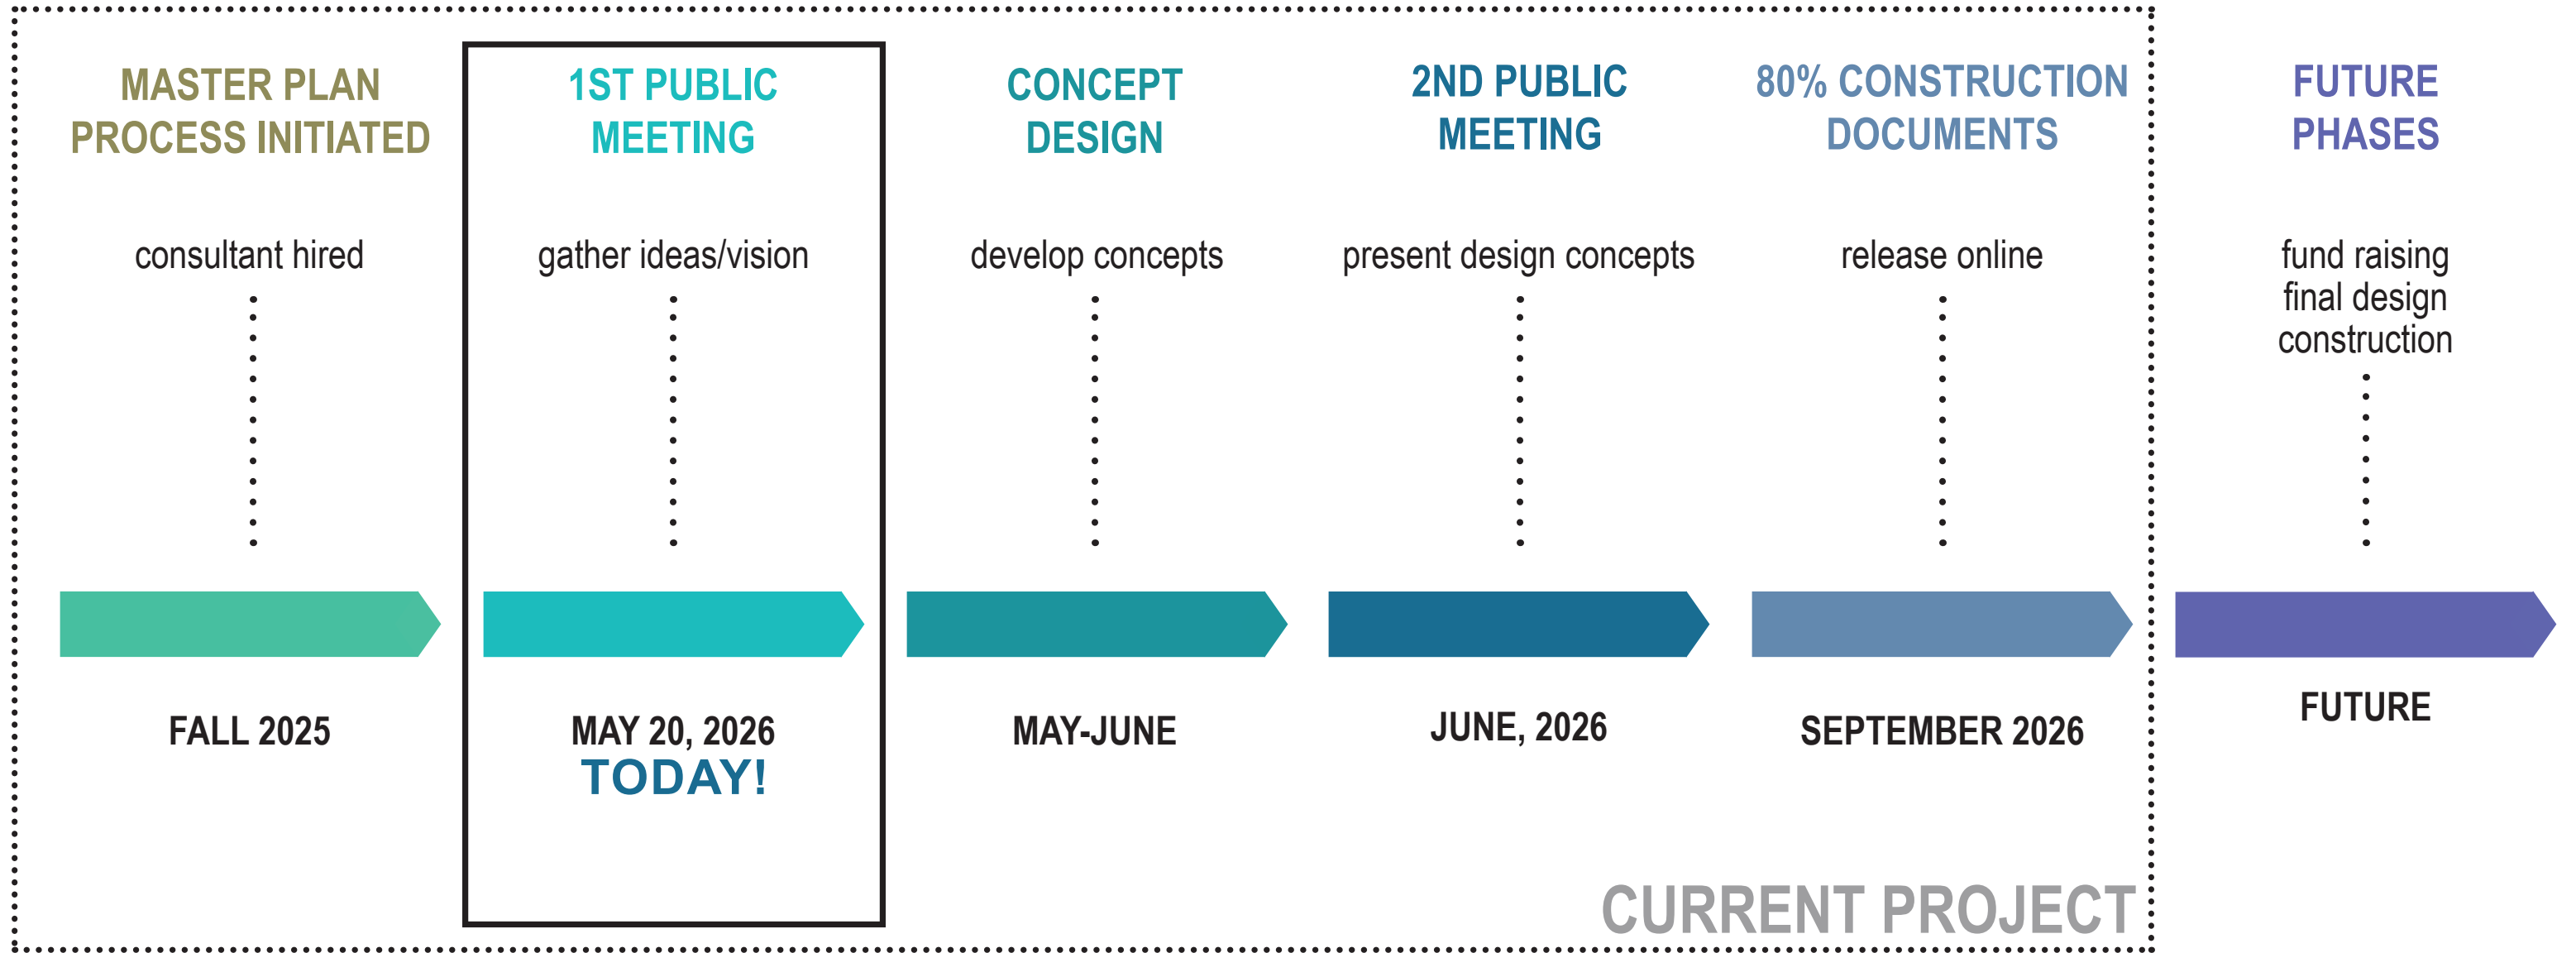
MASTER PLAN PROCESS INITIATED

consultant hired

FALL 2025

1ST PUBLIC MEETING

gather ideas/vision

MAY 20, 2026
TODAY!

CONCEPT DESIGN

develop concepts

MAY-JUNE

2ND PUBLIC MEETING

present design concepts

JUNE, 2026

80% CONSTRUCTION DOCUMENTS

release online

SEPTEMBER 2026

FUTURE PHASES

fund raising
final design
construction

FUTURE

CURRENT PROJECT